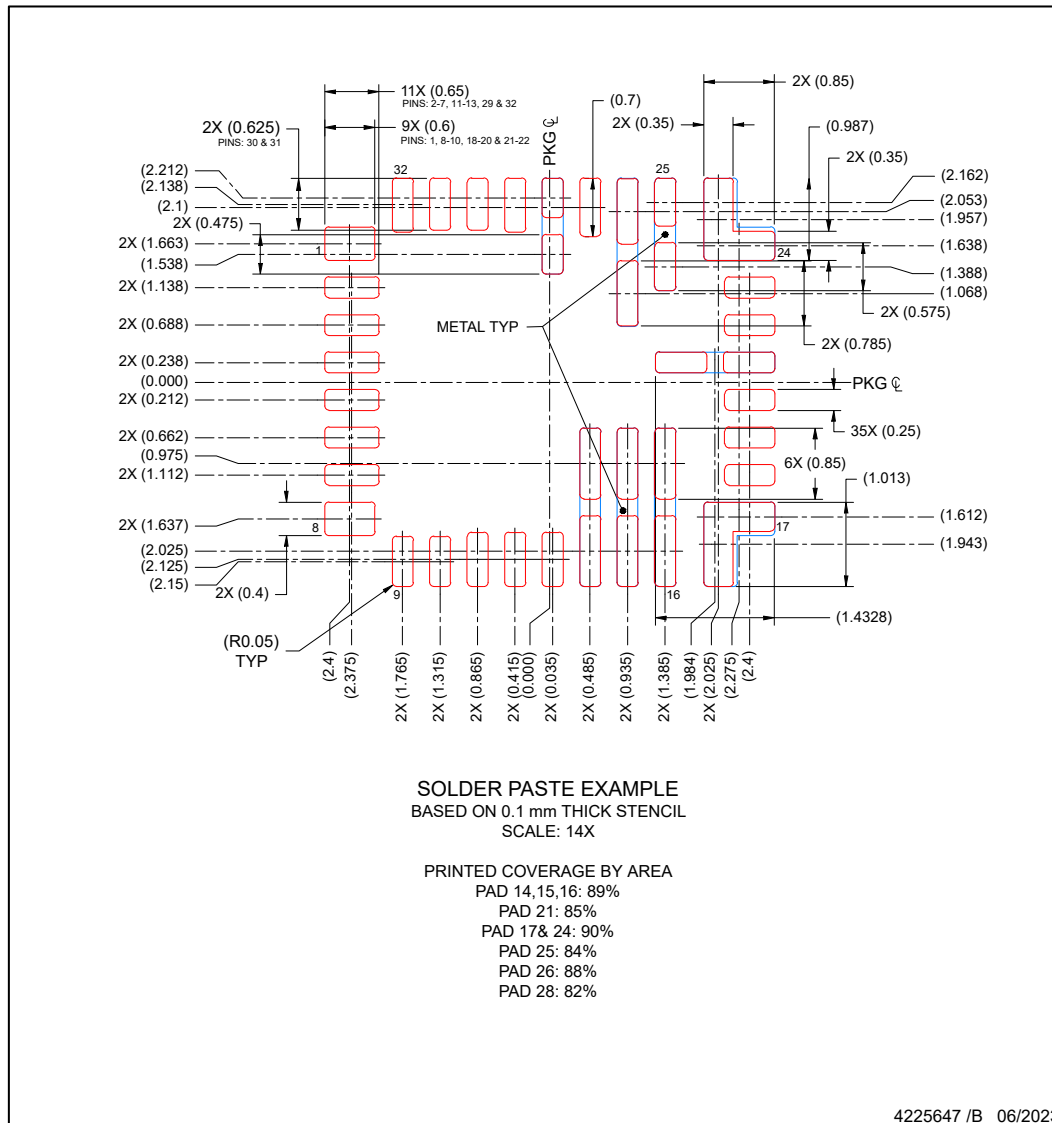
11X (0.65)
PINS: 2-7, 11-13, 29 & 32
9X (0.6)
PINS: 1, 8-10, 18-20 & 21-22
2X (0.625)
PINS: 30 & 31
PKG ℄
(0.7)
2X (0.35)
2X (0.85)
(0.987)
2X (0.35)
(2.212)
(2.138)
(2.1)
2X (0.475)
2X (1.663)
(1.538)
2X (1.138)
2X (0.688)
2X (0.238)
(0.000)
2X (0.212)
2X (0.662)
(0.975)
2X (1.112)
2X (1.637)
(2.025)
(2.125)
(2.15)
2X (0.4)
(R0.05)
TYP
32
25
1
24
8
9
16
17
(2.162)
(2.053)
(1.957)
(1.638)
(1.388)
(1.068)
2X (0.575)
2X (0.785)
METAL TYP
PKG ℄
35X (0.25)
6X (0.85)
(1.013)
(1.612)
(1.943)
(1.4328)
(2.4)
(2.375)
2X (1.765)
2X (1.315)
2X (0.865)
2X (0.415)
(0.000)
2X (0.035)
2X (0.485)
2X (0.935)
2X (1.385)
(1.984)
2X (2.025)
(2.275)
(2.4)

SOLDER PASTE EXAMPLE
BASED ON 0.1 mm THICK STENCIL
SCALE: 14X

PRINTED COVERAGE BY AREA
PAD 14,15,16: 89%
PAD 21: 85%
PAD 17& 24: 90%
PAD 25: 84%
PAD 26: 88%
PAD 28: 82%

4225647 /B 06/202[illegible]